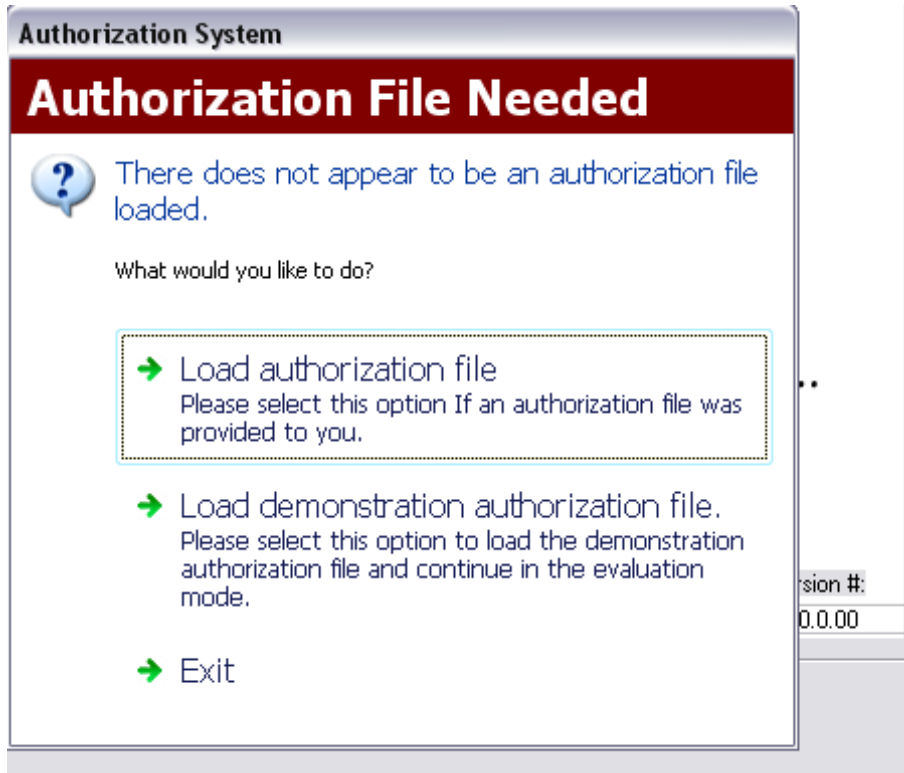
Authorization System

Authorization File Needed

There does not appear to be an authorization file loaded.

What would you like to do?

Load authorization file
Please select this option If an authorization file was provided to you.

Load demonstration authorization file.
Please select this option to load the demonstration authorization file and continue in the evaluation mode.

Exit

..

rsion #:

0.0.00